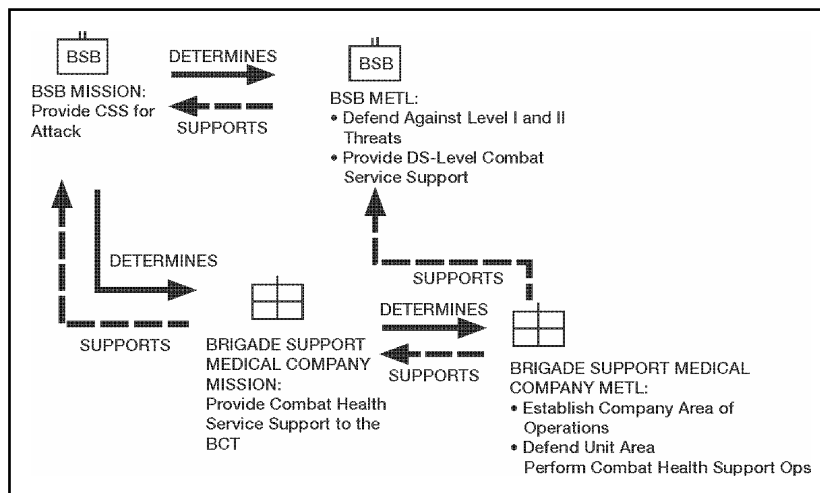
BSB

DETERMINES

BSB

BSB MISSION: Provide CSS for Attack

SUPPORTS

BSB METL:
• Defend Against Level I and II Threats
• Provide DS-Level Combat Service Support

DETERMINES

SUPPORTS

DETERMINES

SUPPORTS

SUPPORTS

BRIGADE SUPPORT MEDICAL COMPANY MISSION:
Provide Combat Health Service Support to the BCT

BRIGADE SUPPORT MEDICAL COMPANY METL:
• Establish Company Area of Operations
• Defend Unit Area
Perform Combat Health Support Ops